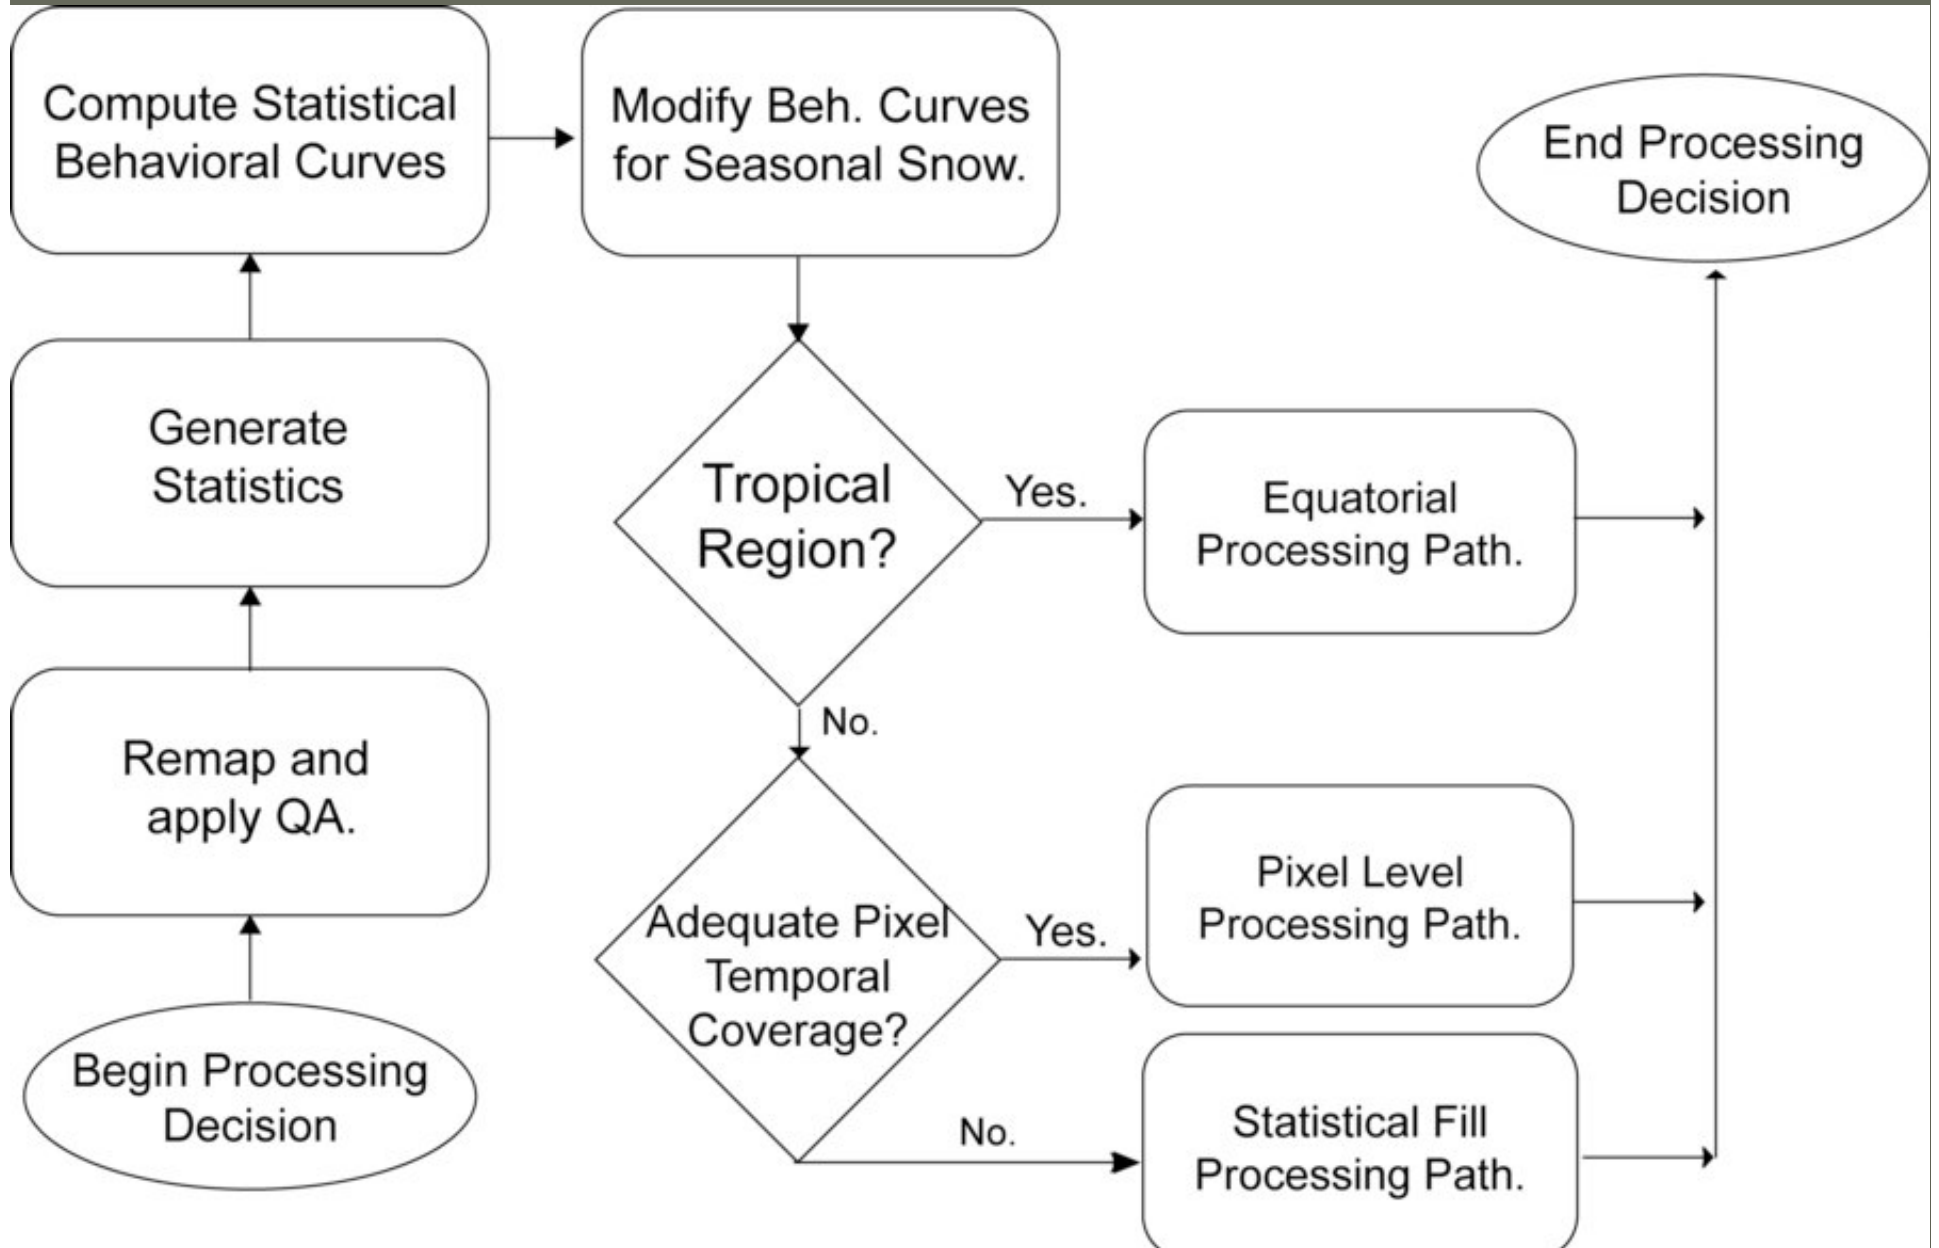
Begin Processing Decision

Remap and apply QA.

Generate Statistics

Compute Statistical Behavioral Curves

Modify Beh. Curves for Seasonal Snow.

Tropical Region?

Yes.

Equatorial Processing Path.

No.

Adequate Pixel Temporal Coverage?

Yes.

Pixel Level Processing Path.

No.

Statistical Fill Processing Path.

End Processing Decision